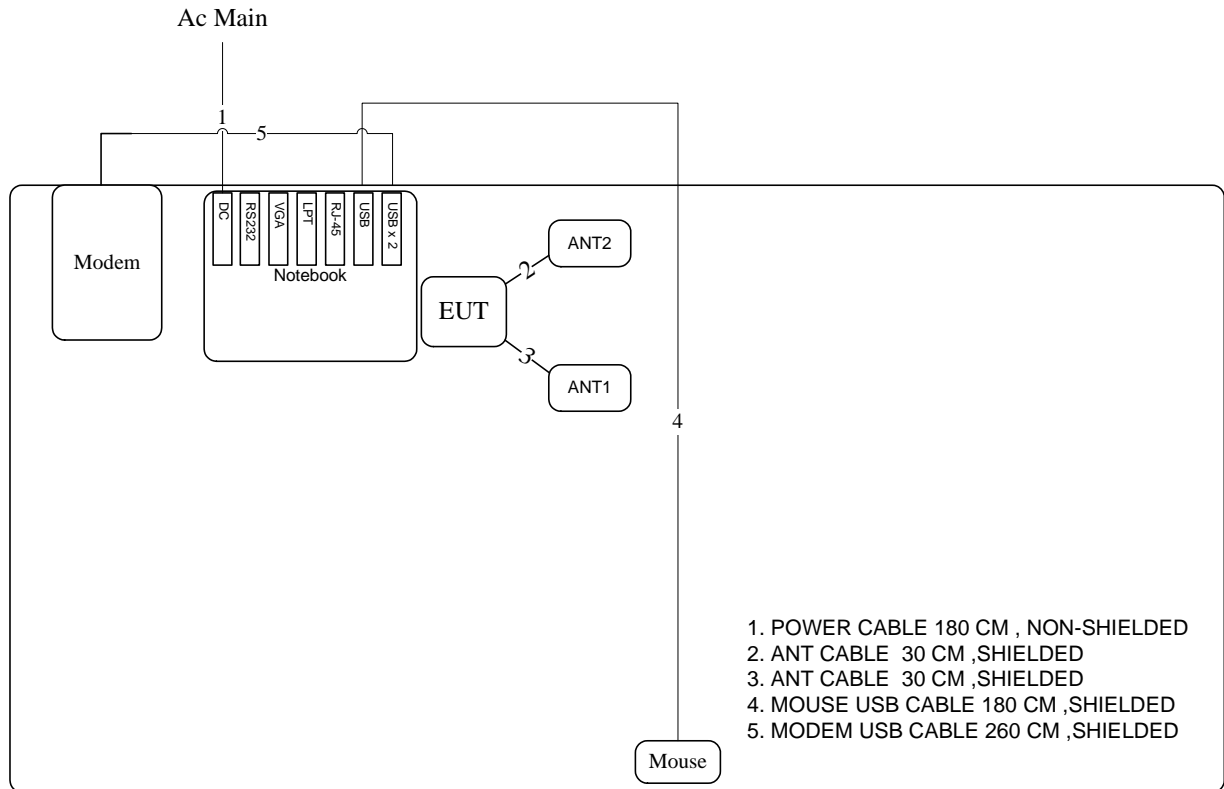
Ac Main

1

5

Modem

DC

RS232

VGA

LPT

RJ-45

USB

USB x 2

Notebook

ANT2

2

EUT

3

ANT1

4

1. POWER CABLE 180 CM , NON-SHIELDED
2. ANT CABLE 30 CM ,SHIELDED
3. ANT CABLE 30 CM ,SHIELDED
4. MOUSE USB CABLE 180 CM ,SHIELDED
5. MODEM USB CABLE 260 CM ,SHIELDED

Mouse